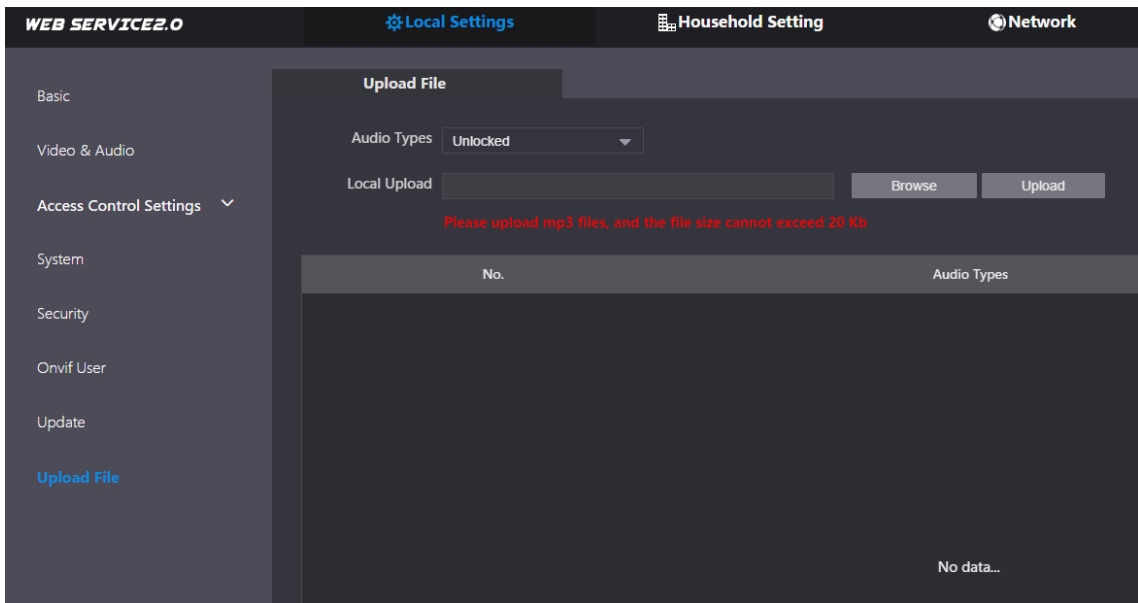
WEB SERVICE2.0

Local Settings

Household Setting

Network

Basic

Video & Audio

Access Control Settings

System

Security

Onvif User

Update

Upload File

Upload File

Audio Types Unlocked

Local Upload

Browse

Upload

Please upload mp3 files, and the file size cannot exceed 20 Kb

| No. | Audio Types |
|---|---|

No data...